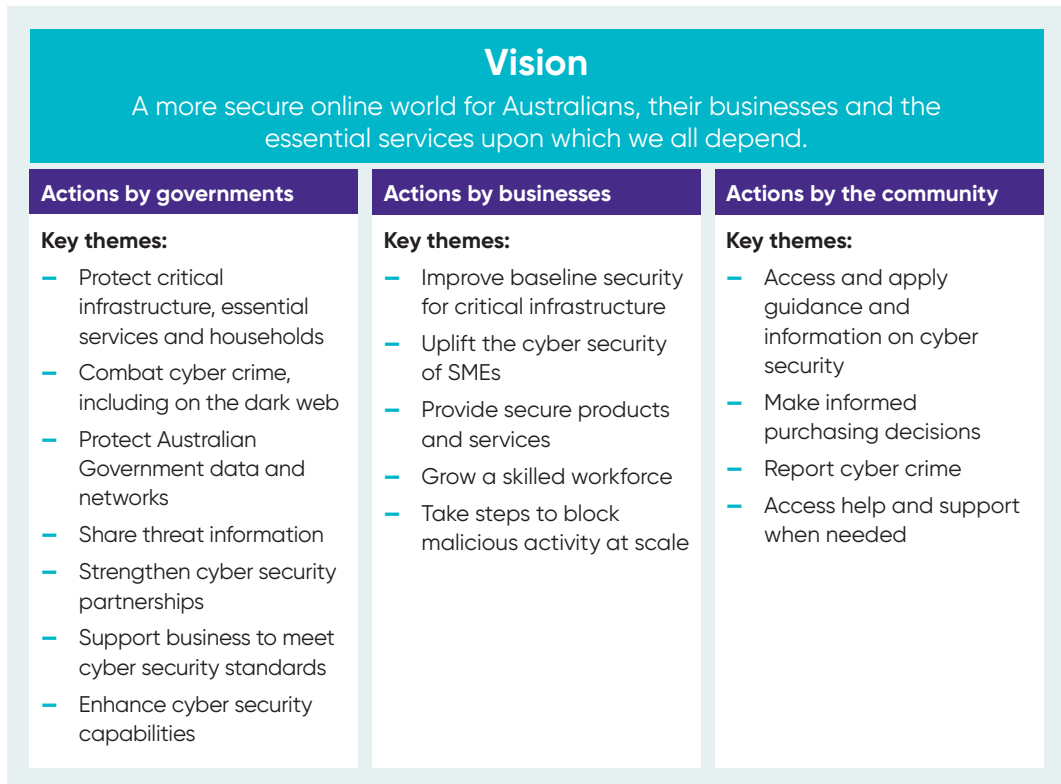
Vision

A more secure online world for Australians, their businesses and the essential services upon which we all depend.

Actions by governments

Key themes:

– Protect critical infrastructure, essential services and households
– Combat cyber crime, including on the dark web
– Protect Australian Government data and networks
– Share threat information
– Strengthen cyber security partnerships
– Support business to meet cyber security standards
– Enhance cyber security capabilities

Actions by businesses

Key themes:

– Improve baseline security for critical infrastructure
– Uplift the cyber security of SMEs
– Provide secure products and services
– Grow a skilled workforce
– Take steps to block malicious activity at scale

Actions by the community

Key themes:

– Access and apply guidance and information on cyber security
– Make informed purchasing decisions
– Report cyber crime
– Access help and support when needed